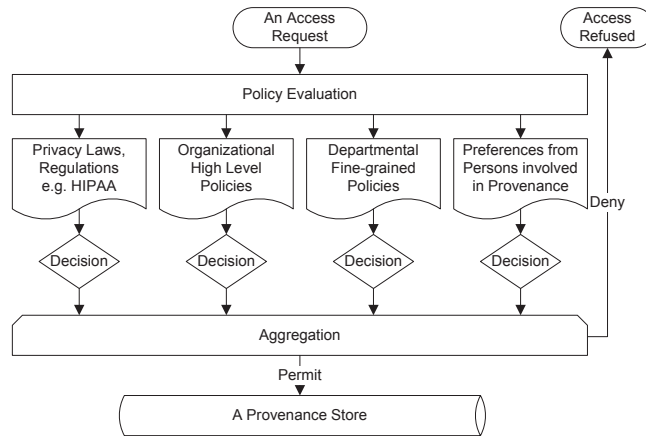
An Access Request

Access Refused

Policy Evaluation

Privacy Laws, Regulations e.g. HIPAA

Organizational High Level Policies

Departmental Fine-grained Policies

Preferences from Persons involved in Provenance

Deny

Decision

Decision

Decision

Decision

Aggregation

Permit

A Provenance Store